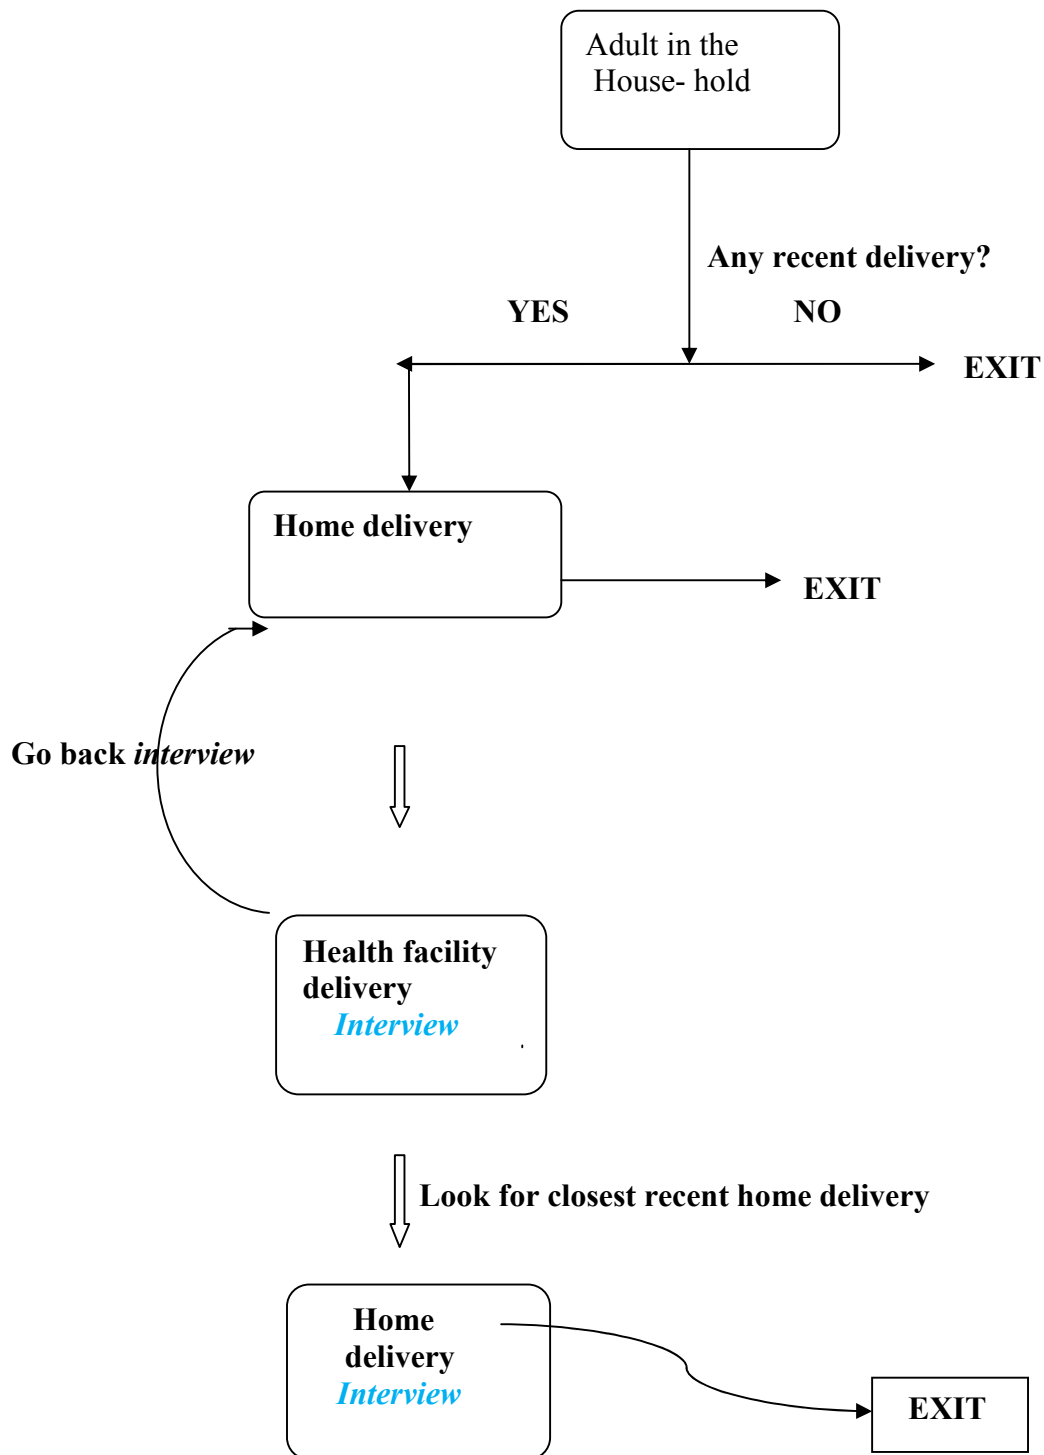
Adult in the House- hold

Any recent delivery?

YES

NO

EXIT

Home delivery

EXIT

Go back interview

Health facility delivery
Interview

Look for closest recent home delivery

Home delivery
Interview

EXIT